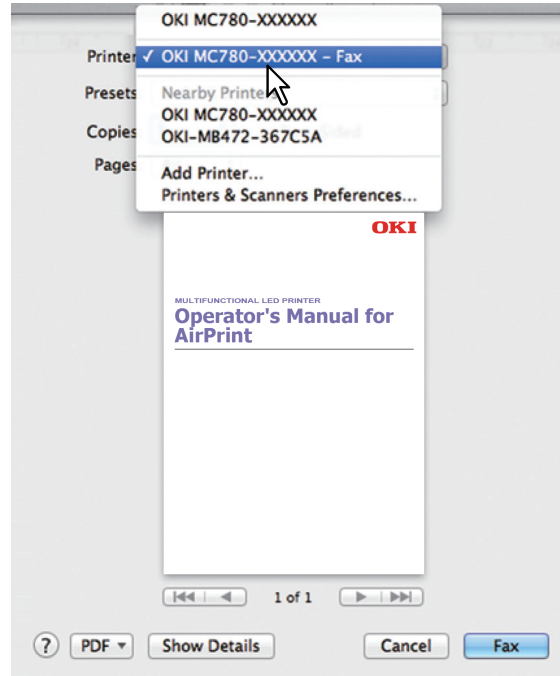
Printer
Presets
Copies
Pages

OKI MC780-XXXXXX
✓ OKI MC780-XXXXXX – Fax
Nearby Printers
OKI MC780-XXXXXX
OKI-MB472-367C5A
Add Printer...
Printers & Scanners Preferences...

OKI

MULTIFUNCTIONAL LED PRINTER
Operator's Manual for AirPrint

1 of 1

?
PDF ▾
Show Details
Cancel
Fax